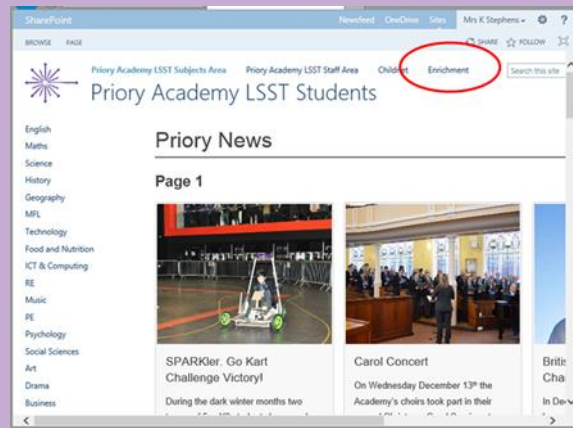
SharePoint Newsfeed OneDrive Sites Mrs K Stephens ⚙ ?

BROWSE PAGE SHARE FOLLOW

Priory Academy LSST Subjects Area Priory Academy LSST Staff Area Children Enrichment Search this site

Priory Academy LSST Students

English
Maths
Science
History
Geography
MFL
Technology
Food and Nutrition
ICT & Computing
RE
Music
PE
Psychology
Social Sciences
Art
Drama
Business

Priory News

Page 1

SPARKler. Go Kart Challenge Victory!

During the dark winter months two

Carol Concert

On Wednesday December 13th the Academy's choirs took part in their

Britis
Cha

In De